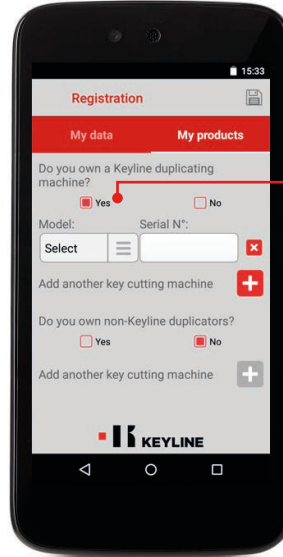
15:33

Registration

My data

My products

Do you own a Keyline duplicating machine?

Yes

No

Model:

Serial N°:

Select

Add another key cutting machine

Do you own non-Keyline duplicators?

Yes

No

Add another key cutting machine

KEYLINE